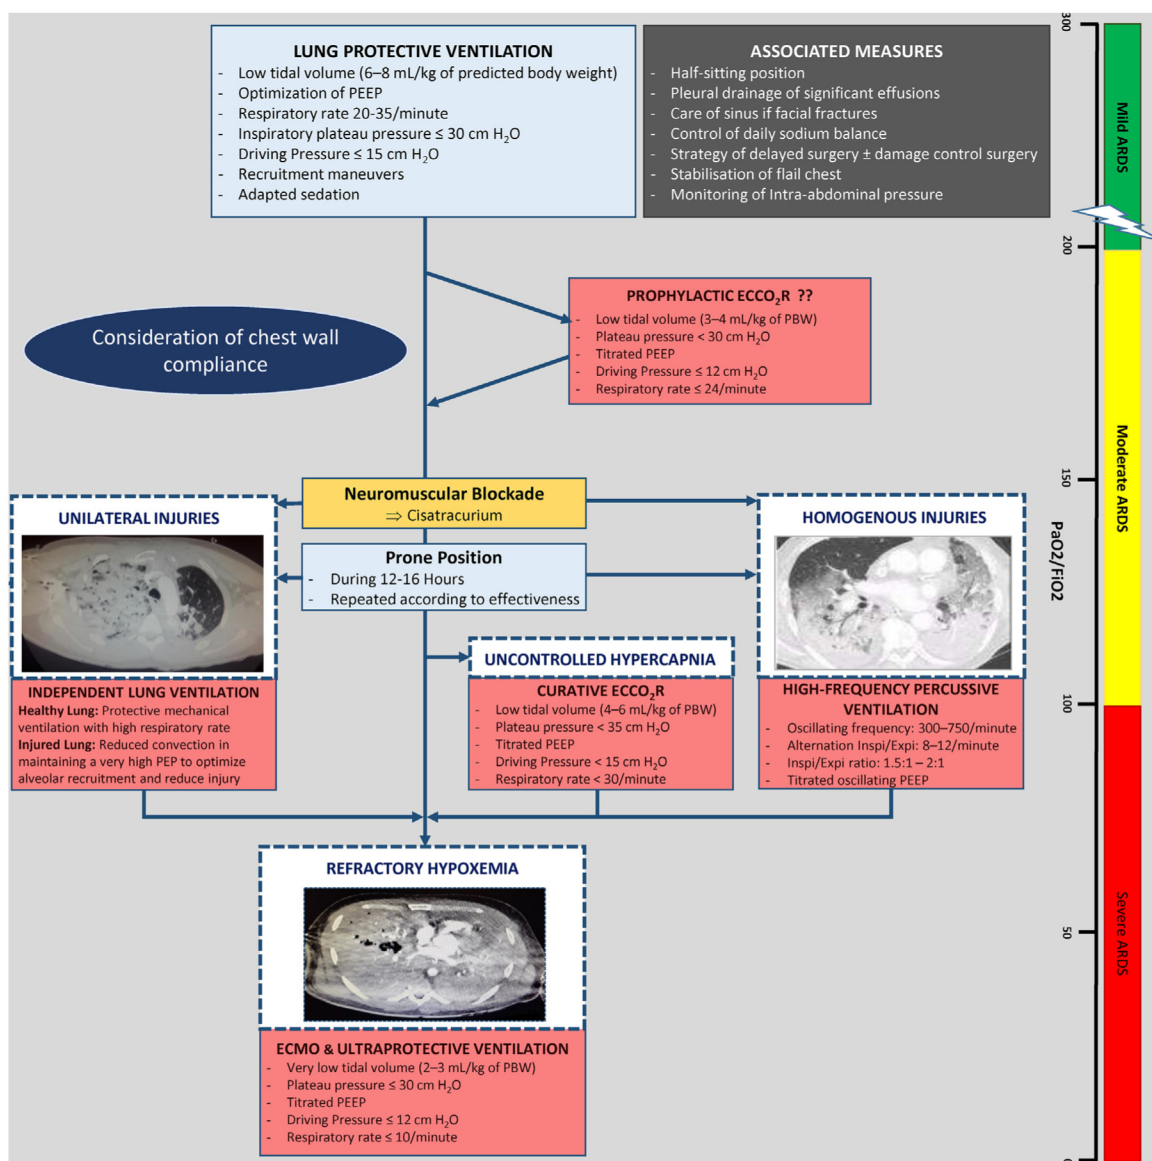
LUNG PROTECTIVE VENTILATION
- Low tidal volume (6–8 mL/kg of predicted body weight)
- Optimization of PEEP
- Respiratory rate 20-35/minute
- Inspiratory plateau pressure ≤ 30 cm $H_2O$
- Driving Pressure ≤ 15 cm $H_2O$
- Recruitment maneuvers
- Adapted sedation

ASSOCIATED MEASURES
- Half-sitting position
- Pleural drainage of significant effusions
- Care of sinus if facial fractures
- Control of daily sodium balance
- Strategy of delayed surgery ± damage control surgery
- Stabilisation of flail chest
- Monitoring of Intra-abdominal pressure

300
200
150
100
50
0
Mild ARDS
Moderate ARDS
Severe ARDS
PaO2/FiO2

PROPHYLACTIC $ECCO_2R$ ??
- Low tidal volume (3–4 mL/kg of PBW)
- Plateau pressure < 30 cm $H_2O$
- Titrated PEEP
- Driving Pressure ≤ 12 cm $H_2O$
- Respiratory rate ≤ 24/minute

Consideration of chest wall compliance

Neuromuscular Blockade
⇒ Cisatracurium

Prone Position
- During 12-16 Hours
- Repeated according to effectiveness

UNILATERAL INJURIES

HOMOGENOUS INJURIES

UNCONTROLLED HYPERCAPNIA

INDEPENDENT LUNG VENTILATION
Healthy Lung: Protective mechanical ventilation with high respiratory rate
Injured Lung: Reduced convection in maintaining a very high PEP to optimize alveolar recruitment and reduce injury

CURATIVE $ECCO_2R$
- Low tidal volume (4–6 mL/kg of PBW)
- Plateau pressure < 35 cm $H_2O$
- Titrated PEEP
- Driving Pressure < 15 cm $H_2O$
- Respiratory rate < 30/minute

HIGH-FREQUENCY PERCUSSIVE VENTILATION
- Oscillating frequency: 300–750/minute
- Alternation Inspi/Expi: 8–12/minute
- Inspi/Expi ratio: 1.5:1 – 2:1
- Titrated oscillating PEEP

REFRACTORY HYPOXEMIA

ECMO & ULTRAPROTECTIVE VENTILATION
- Very low tidal volume (2–3 mL/kg of PBW)
- Plateau pressure ≤ 30 cm $H_2O$
- Titrated PEEP
- Driving Pressure ≤ 12 cm $H_2O$
- Respiratory rate ≤ 10/minute